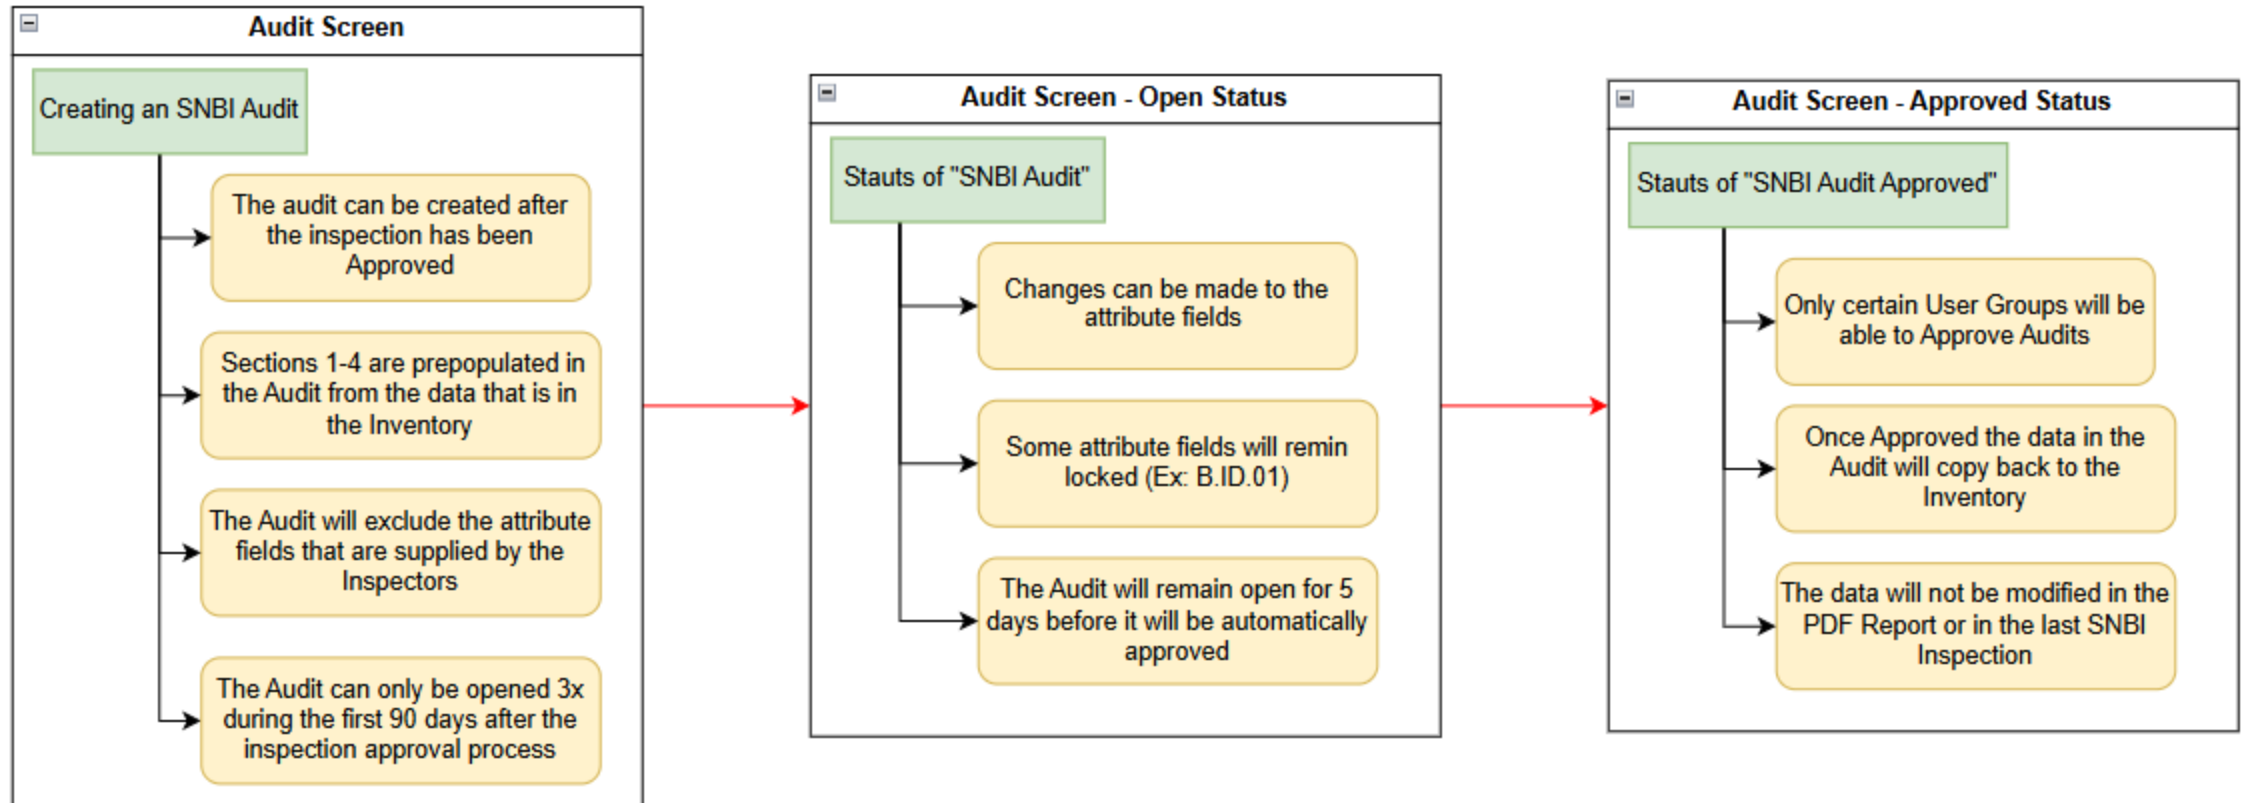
Audit Screen

Creating an SNBI Audit

The audit can be created after the inspection has been Approved

Sections 1-4 are prepopulated in the Audit from the data that is in the Inventory

The Audit will exclude the attribute fields that are supplied by the Inspectors

The Audit can only be opened 3x during the first 90 days after the inspection approval process

Audit Screen - Open Status

Stauts of "SNBI Audit"

Changes can be made to the attribute fields

Some attribute fields will remin locked (Ex: B.ID.01)

The Audit will remain open for 5 days before it will be automatically approved

Audit Screen - Approved Status

Stauts of "SNBI Audit Approved"

Only certain User Groups will be able to Approve Audits

Once Approved the data in the Audit will copy back to the Inventory

The data will not be modified in the PDF Report or in the last SNBI Inspection